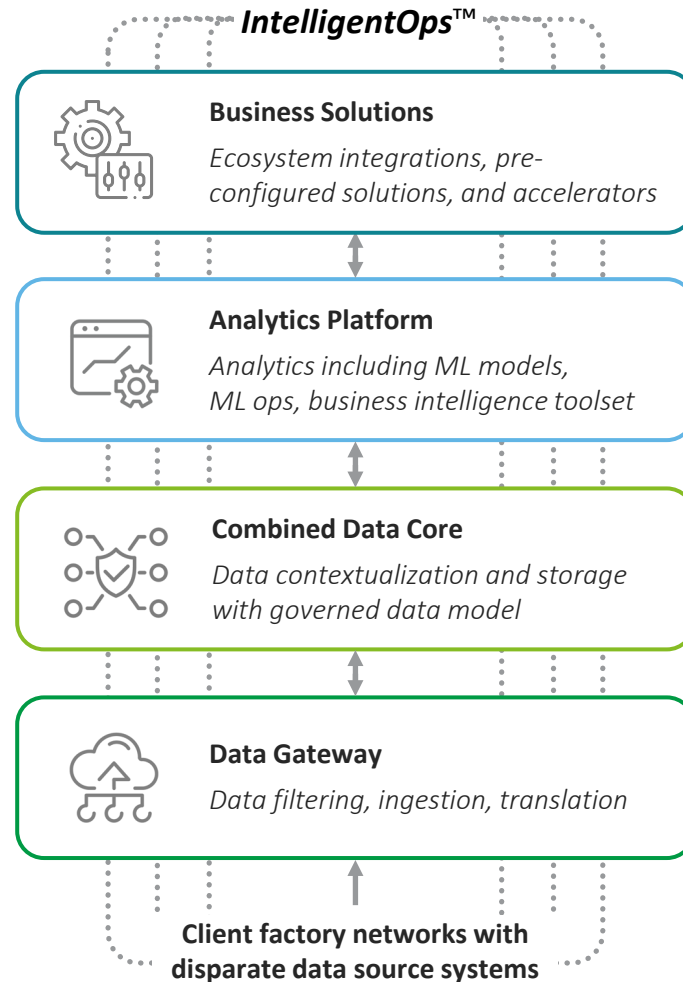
IntelligentOps™

Business Solutions
Ecosystem integrations, preconfigured solutions, and accelerators

Analytics Platform
Analytics including ML models, ML ops, business intelligence toolset

Combined Data Core
Data contextualization and storage with governed data model

Data Gateway
Data filtering, ingestion, translation

Client factory networks with disparate data source systems